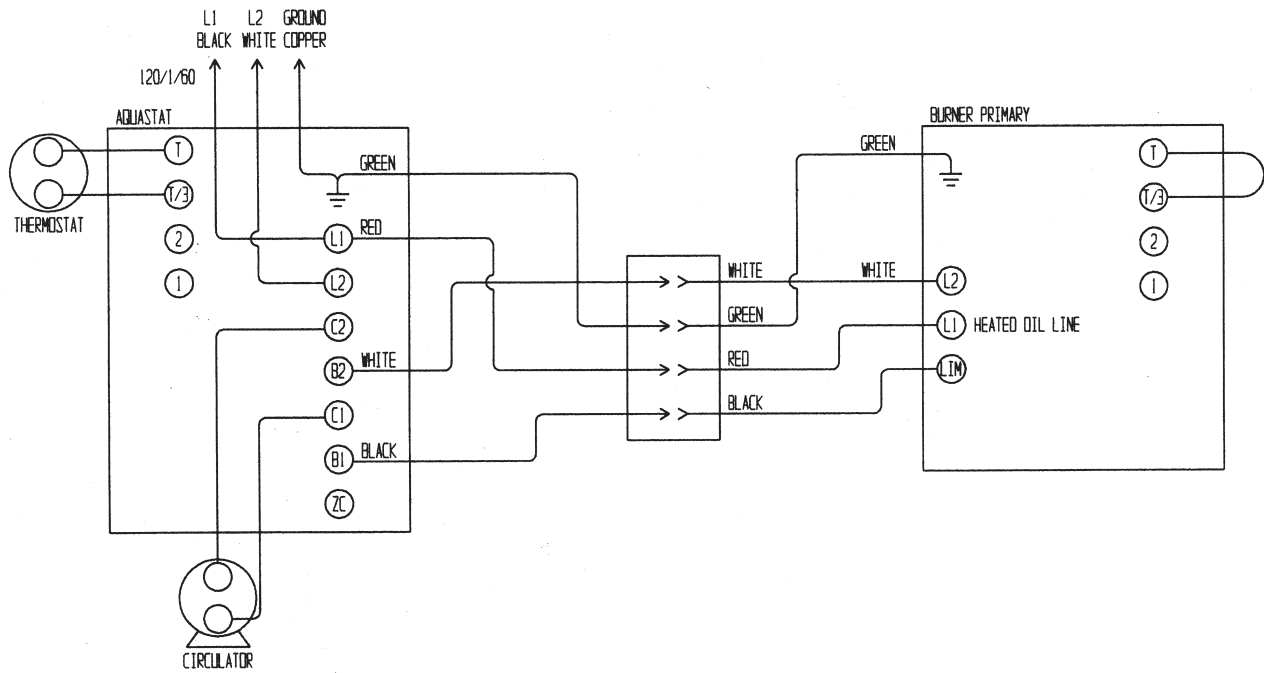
L1 BLACK
L2 WHITE
GROUND COPPER
120/1/60
AQUASTAT
T
T/3
THERMOSTAT
2
1
GREEN
L1
RED
L2
C2
B2
WHITE
C1
B1
BLACK
ZC
CIRCULATOR
WHITE
GREEN
RED
BLACK
BURNER PRIMARY
GREEN
T
T/3
2
1
WHITE
L2
L1
HEATED OIL LINE
LIM